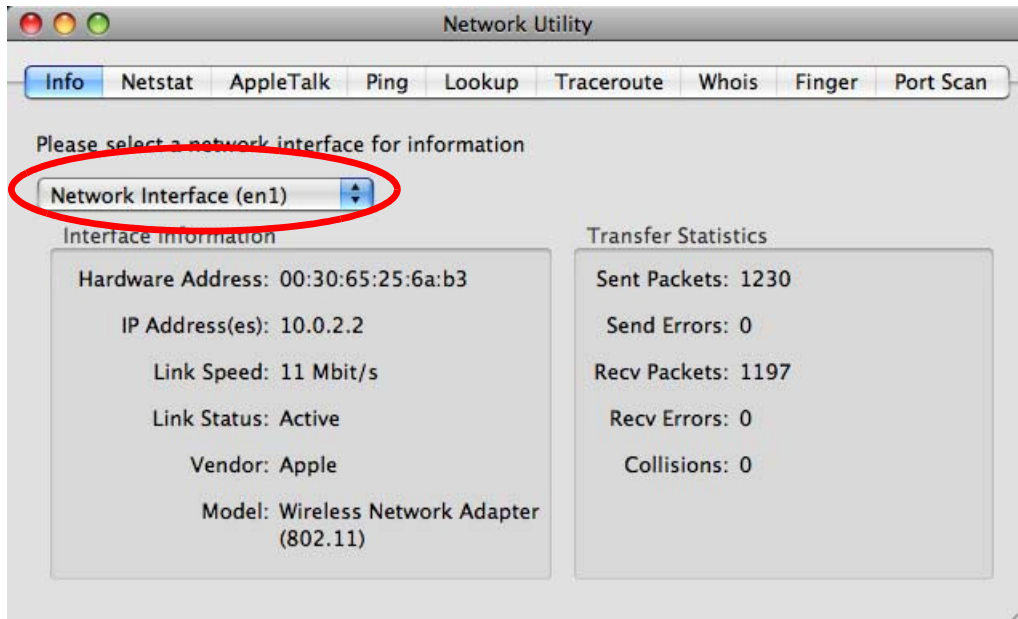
Network Utility

Info | Netstat | AppleTalk | Ping | Lookup | Traceroute | Whois | Finger | Port Scan

Please select a network interface for information

Network Interface (en1)

Interface Information

Hardware Address: 00:30:65:25:6a:b3

IP Address(es): 10.0.2.2

Link Speed: 11 Mbit/s

Link Status: Active

Vendor: Apple

Model: Wireless Network Adapter (802.11)

Transfer Statistics

Sent Packets: 1230

Send Errors: 0

Recv Packets: 1197

Recv Errors: 0

Collisions: 0